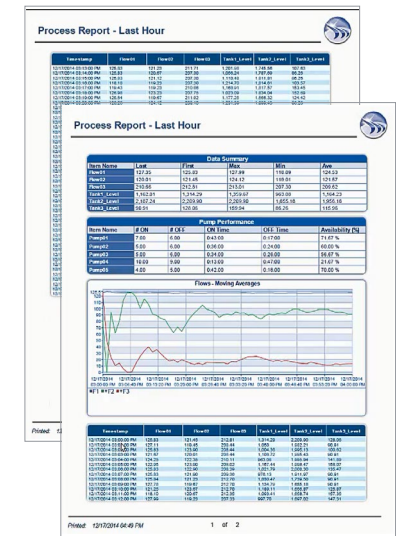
Process Report - Last Hour

| Timestamp | Flow01 | Flow02 | Flow03 | Tank1_Level | Tank2_Level | Tank3_Level |
|---|---|---|---|---|---|---|
| 12/17/2014 03:55:00 PM | 125.53 | 121.29 | 211.71 | 1,301.60 | 1,745.56 | 107.83 |
| 12/17/2014 03:56:00 PM | 123.82 | 125.07 | 207.30 | 1,055.24 | 1,787.80 | 86.25 |
| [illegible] | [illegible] | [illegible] | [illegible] | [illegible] | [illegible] | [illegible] |

Printed: 12/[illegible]

Process Report - Last Hour

Data Summary

| Item Name | Last | First | Max | Min | Ave |
|---|---|---|---|---|---|
| Flow01 | 127.25 | 123.03 | 127.99 | 118.09 | 124.53 |
| Flow02 | 120.51 | 121.45 | 124.12 | 118.01 | 121.67 |
| Flow03 | 210.66 | 212.51 | 215.01 | 207.30 | 209.63 |
| Tank1_Level | 1,162.01 | 1,314.29 | 1,359.67 | 963.06 | 1,164.23 |
| Tank2_Level | 2,187.24 | 2,209.90 | 2,269.58 | 1,855.18 | 1,958.18 |
| Tank3_Level | 98.51 | 128.06 | 158.94 | 86.25 | 118.55 |

Pump Performance

| Item Name | # ON | # OFF | ON Time | OFF Time | Availability [%] |
|---|---|---|---|---|---|
| Pump01 | 7.00 | 6.00 | 0:43:00 | 0:17:00 | 71.67 % |
| Pump02 | 5.00 | 6.00 | 0:36:00 | 0:24:00 | 60.00 % |
| Pump03 | 5.00 | 6.00 | 0:34:00 | 0:26:00 | 56.67 % |
| Pump04 | 10.00 | 9.00 | 0:13:00 | 0:47:00 | 21.67 % |
| Pump05 | 4.00 | 5.00 | 0:42:00 | 0:18:00 | 70.00 % |

Flows - Moving Averages

F1 F2 F3

| Timestamp | Flow01 | Flow02 | Flow03 | Tank1_Level | Tank2_Level | Tank3_Level |
|---|---|---|---|---|---|---|
| 12/17/2014 03:55:00 PM | 125.53 | 121.29 | 211.71 | 1,314.29 | 2,209.90 | 128.06 |
| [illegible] | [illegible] | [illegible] | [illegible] | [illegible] | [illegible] | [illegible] |

Printed: 12/17/2014 04:49 PM    1 of 2